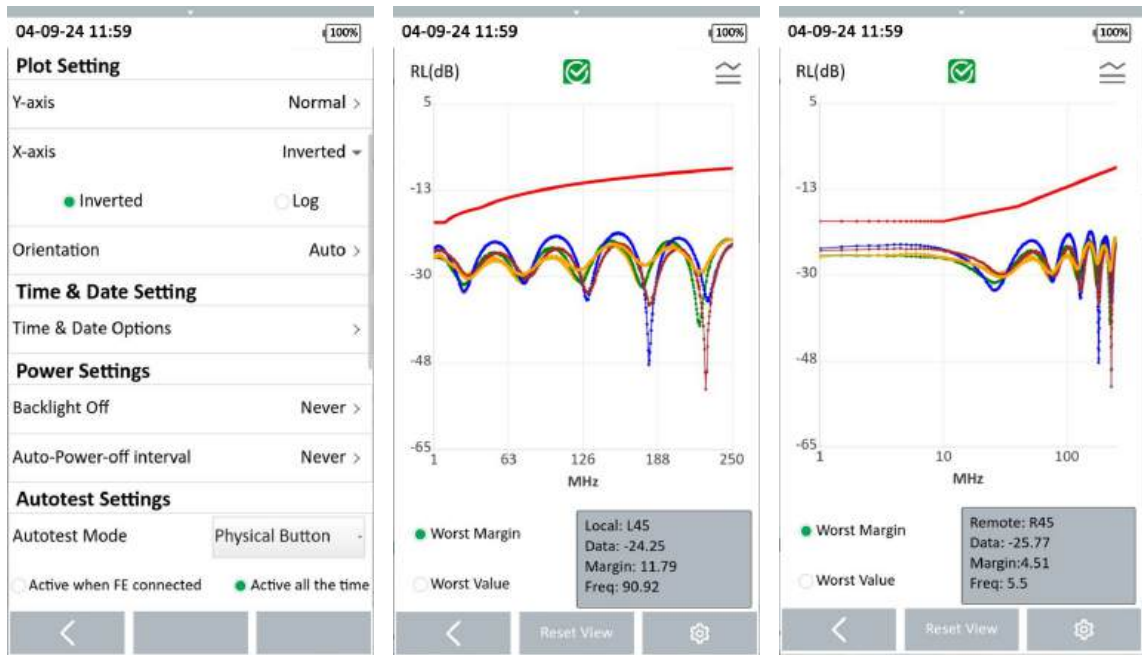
04-09-24 11:59 100%

Plot Setting

Y-axis Normal >

X-axis Inverted

Inverted Log

Orientation Auto >

Time & Date Setting

Time & Date Options >

Power Settings

Backlight Off Never >

Auto-Power-off interval Never >

Autotest Settings

Autotest Mode Physical Button

Active when FE connected Active all the time

04-09-24 11:59 100%

RL(dB)

5

-13

-30

-48

-65

1 63 126 188 250

MHz

Worst Margin

Worst Value

Local: L45
Data: -24.25
Margin: 11.79
Freq: 90.92

Reset View

04-09-24 11:59 100%

RL(dB)

5

-13

-30

-48

-65

1 10 100

MHz

Worst Margin

Worst Value

Remote: R45
Data: -25.77
Margin:4.51
Freq: 5.5

Reset View